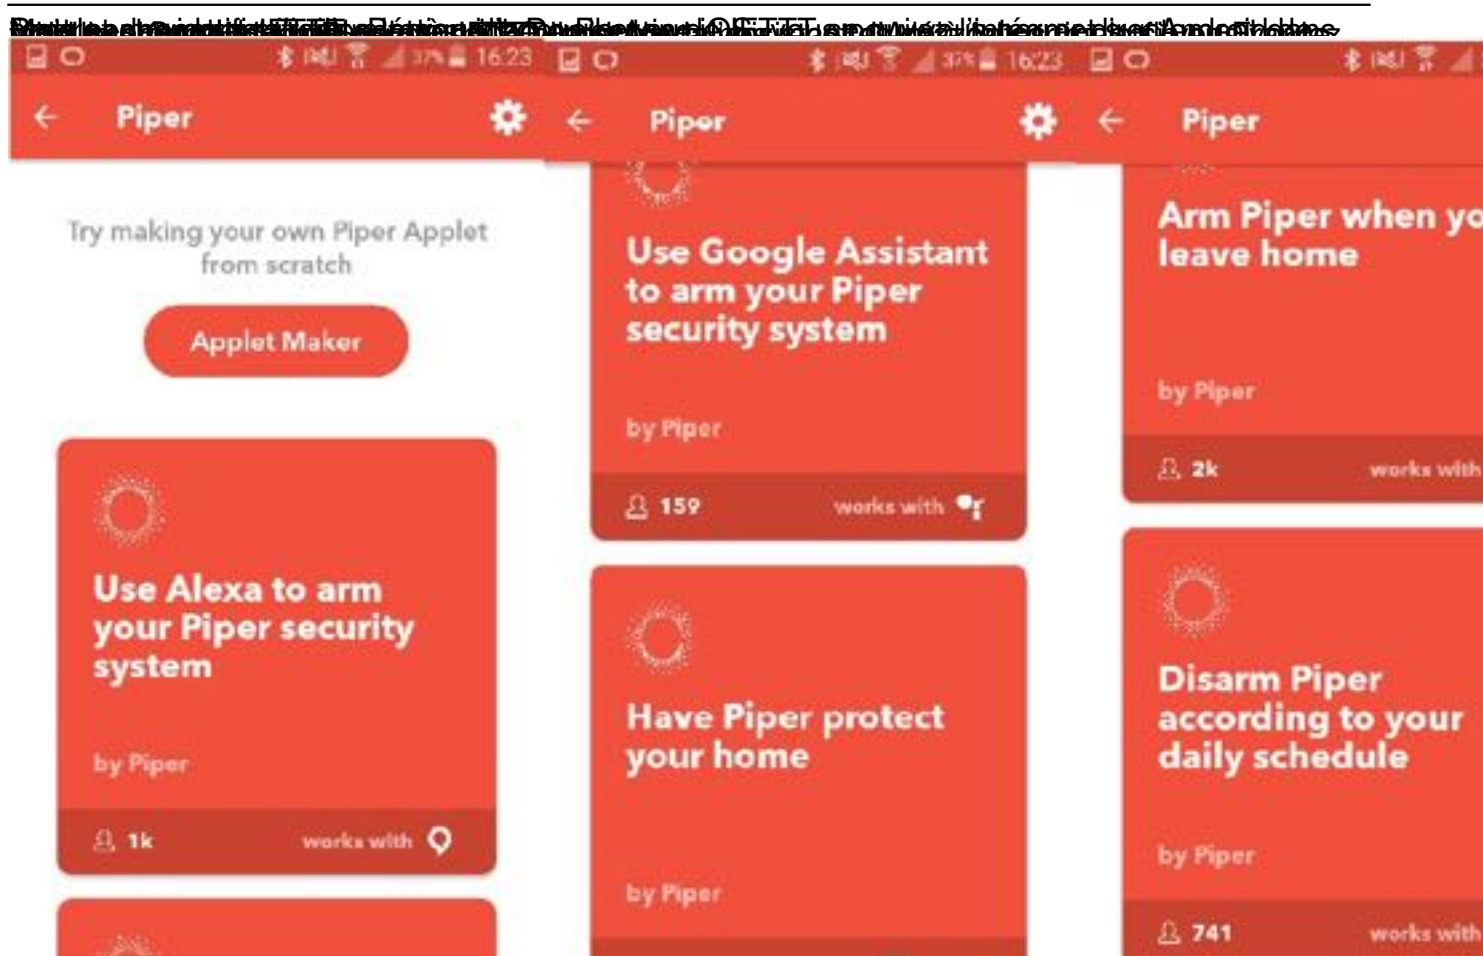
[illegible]

37% 16:23

← Piper

Try making your own Piper Applet from scratch

Applet Maker

Use Alexa to arm your Piper security system

by Piper

1k works with

37% 16:23

← Piper

Use Google Assistant to arm your Piper security system

by Piper

159 works with

Have Piper protect your home

by Piper

← Piper

Arm Piper when yo leave home

by Piper

2k works with

Disarm Piper according to your daily schedule

by Piper

741 works with